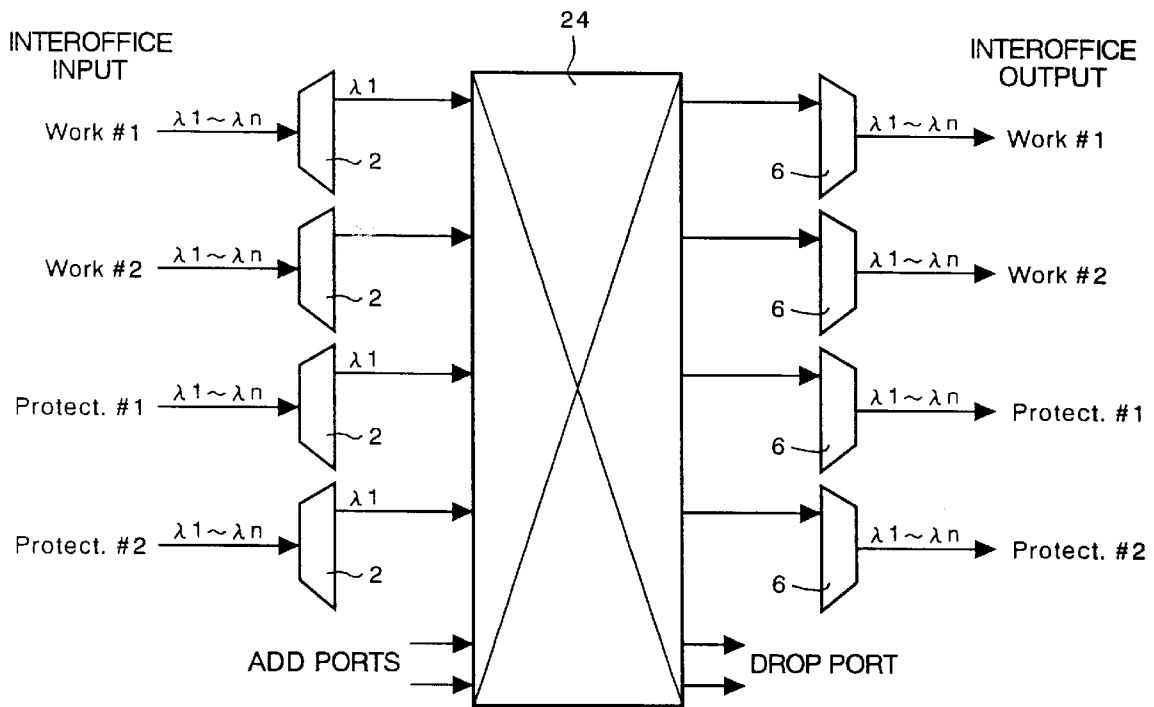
24

INTEROFFICE INPUT

INTEROFFICE OUTPUT

Work #1 $\lambda 1 \sim \lambda n$

$\lambda 1$

2

6

$\lambda 1 \sim \lambda n$ Work #1

Work #2 $\lambda 1 \sim \lambda n$

2

6

$\lambda 1 \sim \lambda n$ Work #2

Protect. #1 $\lambda 1 \sim \lambda n$

$\lambda 1$

2

6

$\lambda 1 \sim \lambda n$ Protect. #1

Protect. #2 $\lambda 1 \sim \lambda n$

$\lambda 1$

2

6

$\lambda 1 \sim \lambda n$ Protect. #2

ADD PORTS

DROP PORT